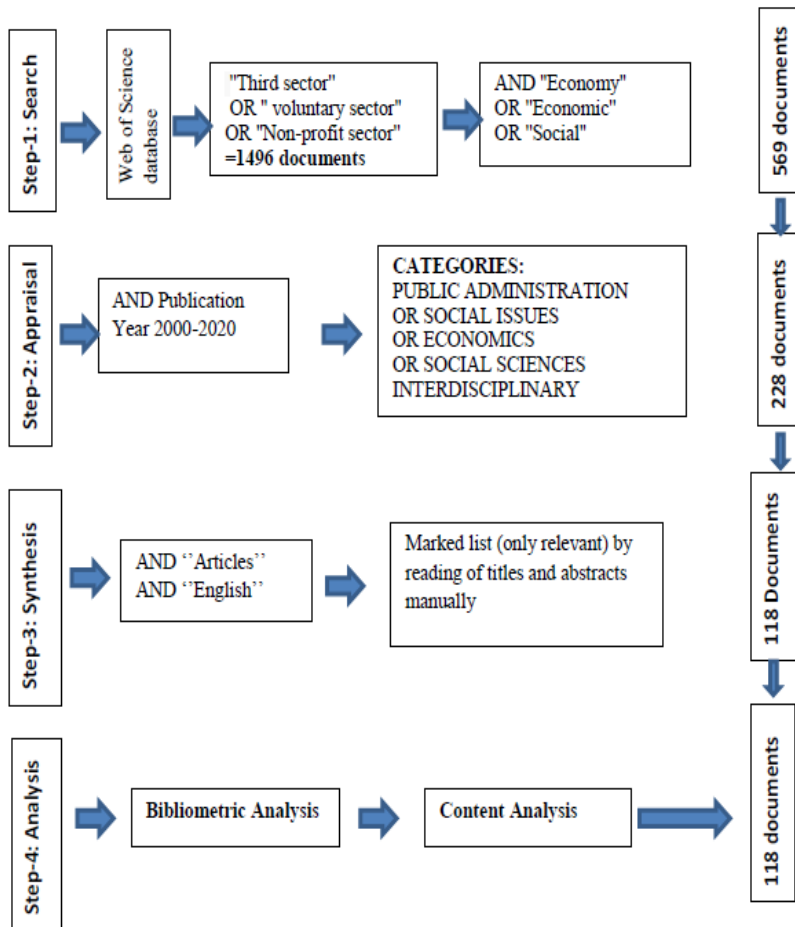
Step-1: Search

Web of Science database

"Third sector"
OR " voluntary sector"
OR "Non-profit sector"
=1496 documents

AND "Economy"
OR "Economic"
OR "Social"

569 documents

Step-2: Appraisal

AND Publication Year 2000-2020

CATEGORIES:
PUBLIC ADMINISTRATION
OR SOCIAL ISSUES
OR ECONOMICS
OR SOCIAL SCIENCES
INTERDISCIPLINARY

228 documents

Step-3: Synthesis

AND ''Articles''
AND ''English''

Marked list (only relevant) by reading of titles and abstracts manually

118 Documents

Step-4: Analysis

Bibliometric Analysis

Content Analysis

118 documents